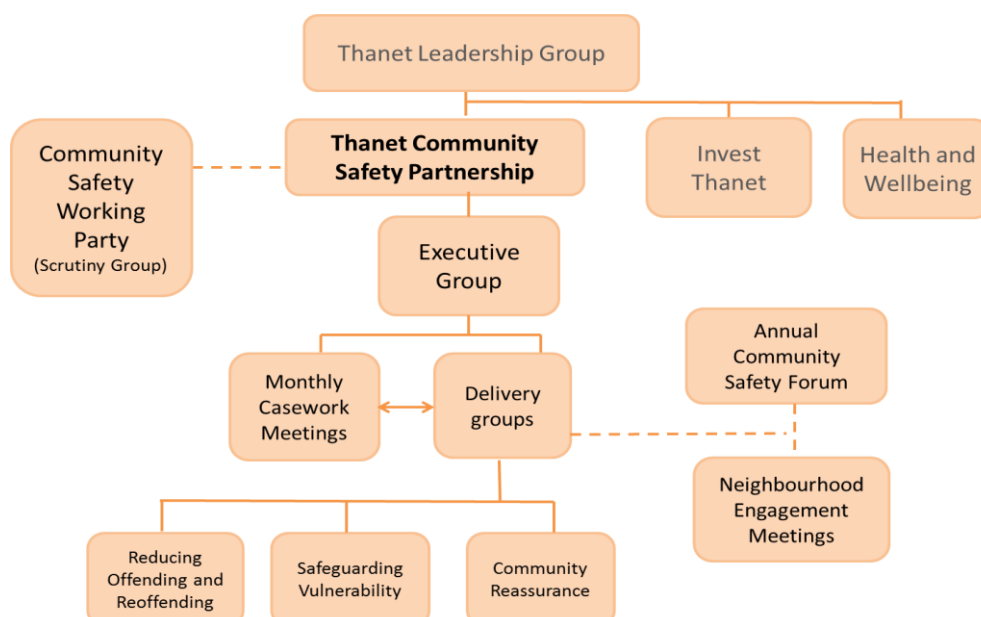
Thanet Leadership Group

Community Safety Working Party (Scrutiny Group)

Thanet Community Safety Partnership

Invest Thanet

Health and Wellbeing

Executive Group

Annual Community Safety Forum

Monthly Casework Meetings

Delivery groups

Neighbourhood Engagement Meetings

Reducing Offending and Reoffending

Safeguarding Vulnerability

Community Reassurance